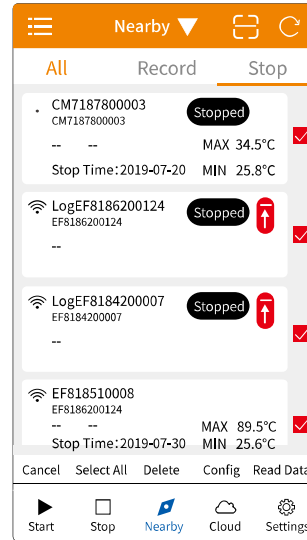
Nearby

All Record Stop

CM7187800003
CM7187800003
Stopped
-- -- MAX 34.5°C
Stop Time:2019-07-20 MIN 25.8°C

LogEF8186200124
EF8186200124
Stopped
--

LogEF8184200007
EF8184200007
Stopped
--

EF818510008
EF8186200124
-- -- MAX 89.5°C
Stop Time:2019-07-30 MIN 25.6°C

Cancel Select All Delete Config Read Data

Start Stop Nearby Cloud Settings